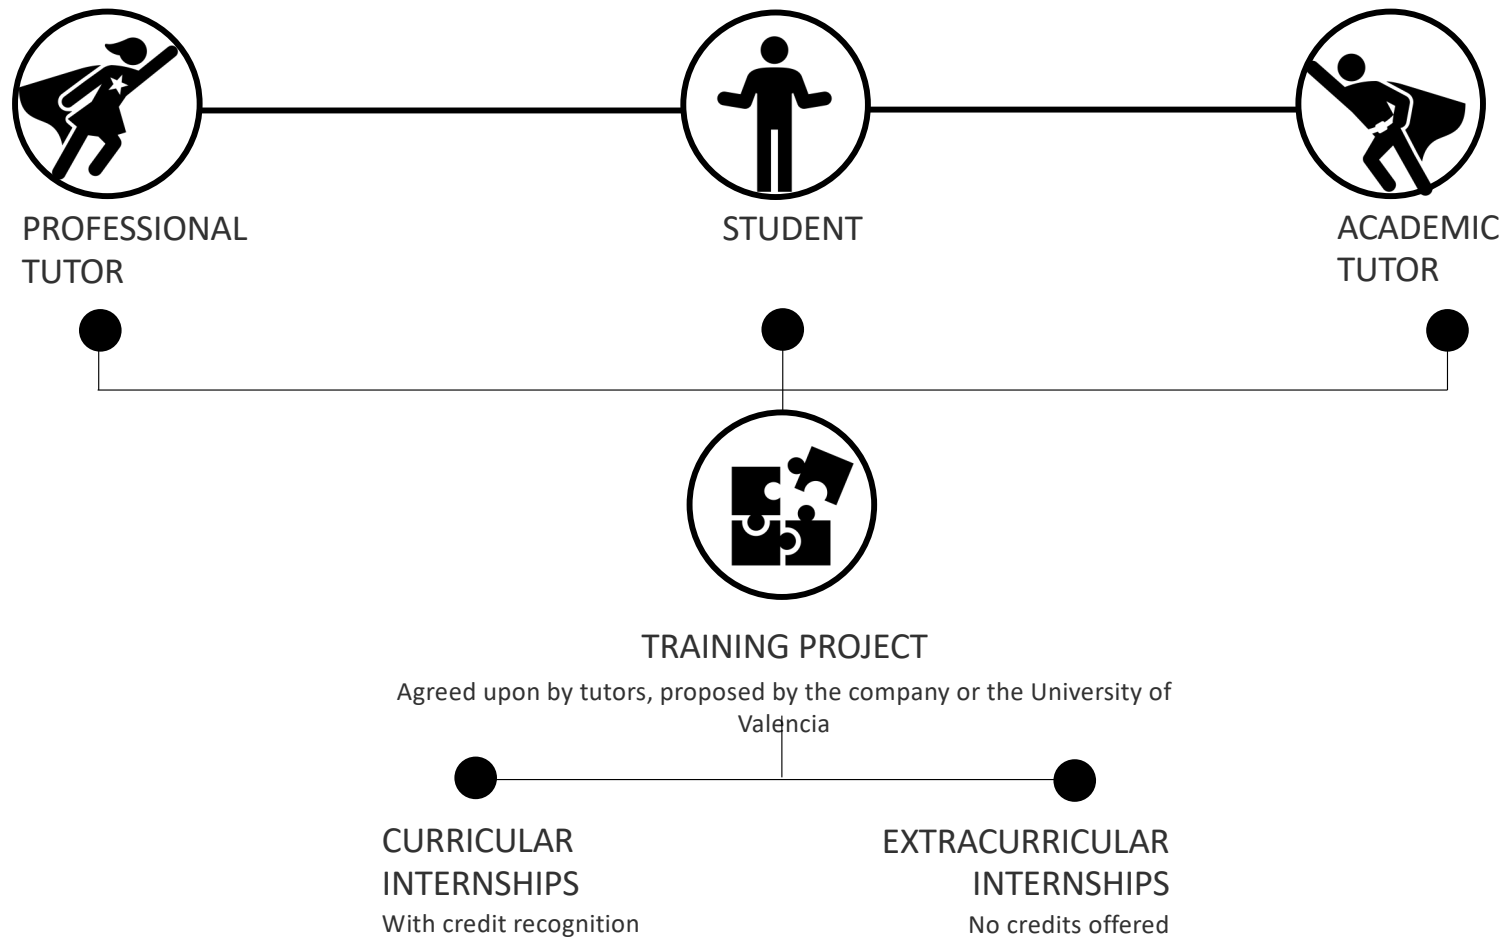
PROFESSIONAL TUTOR

STUDENT

ACADEMIC TUTOR

TRAINING PROJECT

Agreed upon by tutors, proposed by the company or the University of Valencia

CURRICULAR INTERNSHIPS
With credit recognition

EXTRACURRICULAR INTERNSHIPS
No credits offered